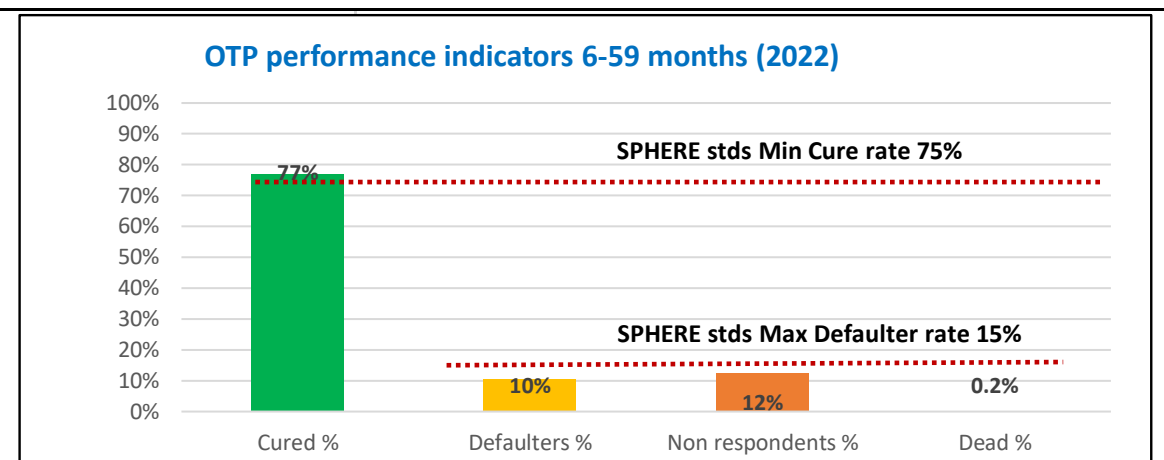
OTP performance indicators 6-59 months (2022)

100%
90%
80%
70%
60%
50%
40%
30%
20%
10%
0%

77%
SPHERE stds Min Cure rate 75%
SPHERE stds Max Defaulter rate 15%
10%
12%
0.2%

Cured %
Defaulters %
Non respondents %
Dead %